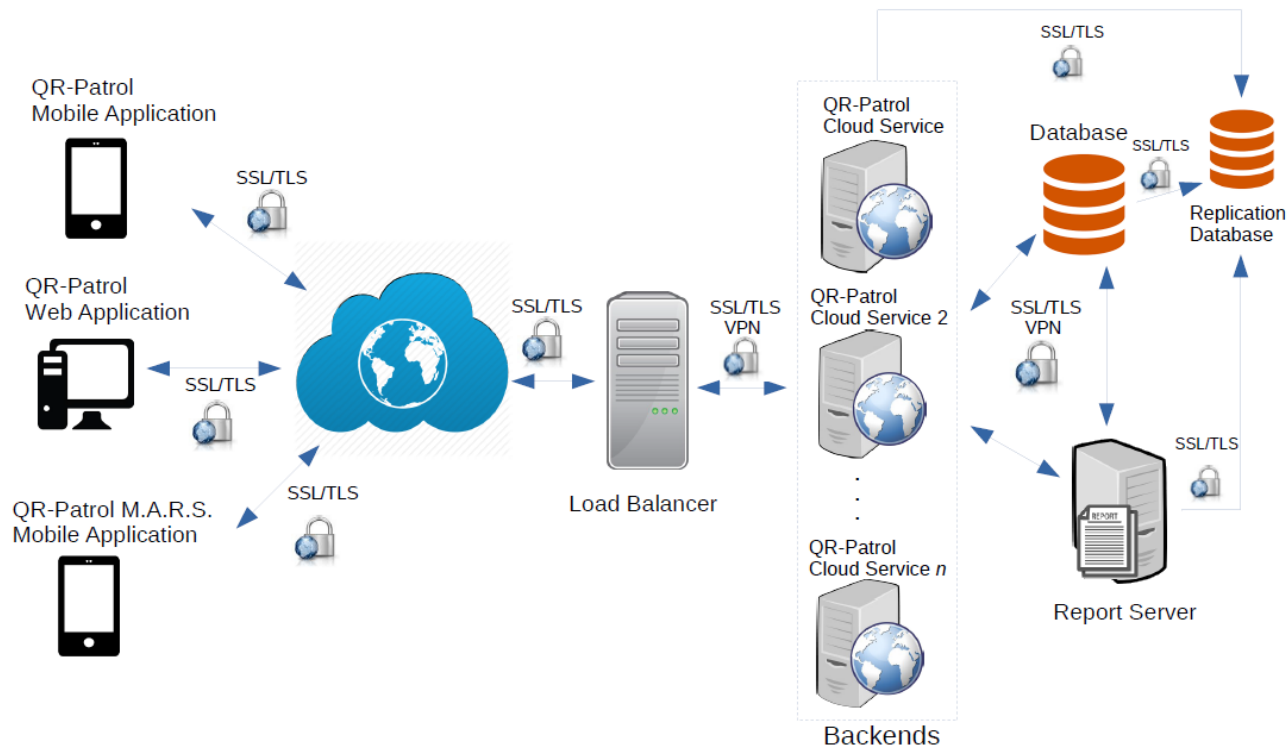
QR-Patrol
Mobile Application

SSL/TLS

QR-Patrol
Web Application

SSL/TLS

QR-Patrol M.A.R.S.
Mobile Application

SSL/TLS

SSL/TLS

Load Balancer

SSL/TLS
VPN

QR-Patrol
Cloud Service

QR-Patrol
Cloud Service 2

.
.
.

QR-Patrol
Cloud Service $n$

Backends

SSL/TLS

Database

SSL/TLS

Replication
Database

SSL/TLS
VPN

SSL/TLS

REPORT

Report Server